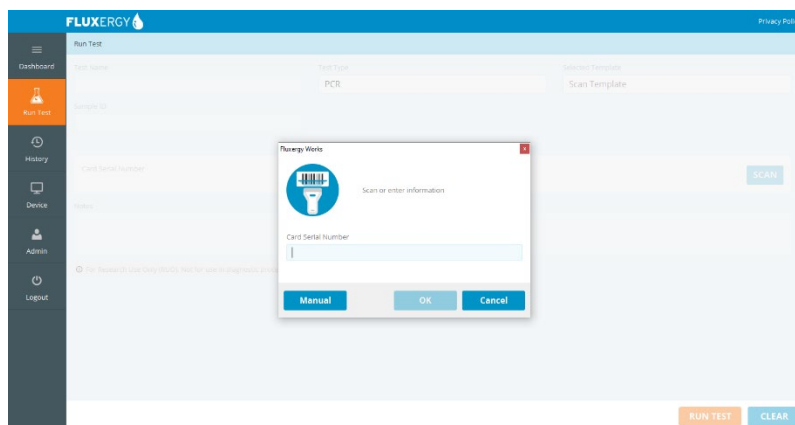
FLUXERGY

Privacy Poli

Dashboard

Run Test

History

Device

Admin

Logout

Run Test

Test Name

Test Type

PCR

Selected Template

Scan Template

Sample ID

Card Serial Number

SCAN

Notes

For Research Use Only (RUO). Not for use in diagnostic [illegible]

Fluxergy Works

Scan or enter information

Card Serial Number

Manual

OK

Cancel

RUN TEST

CLEAR